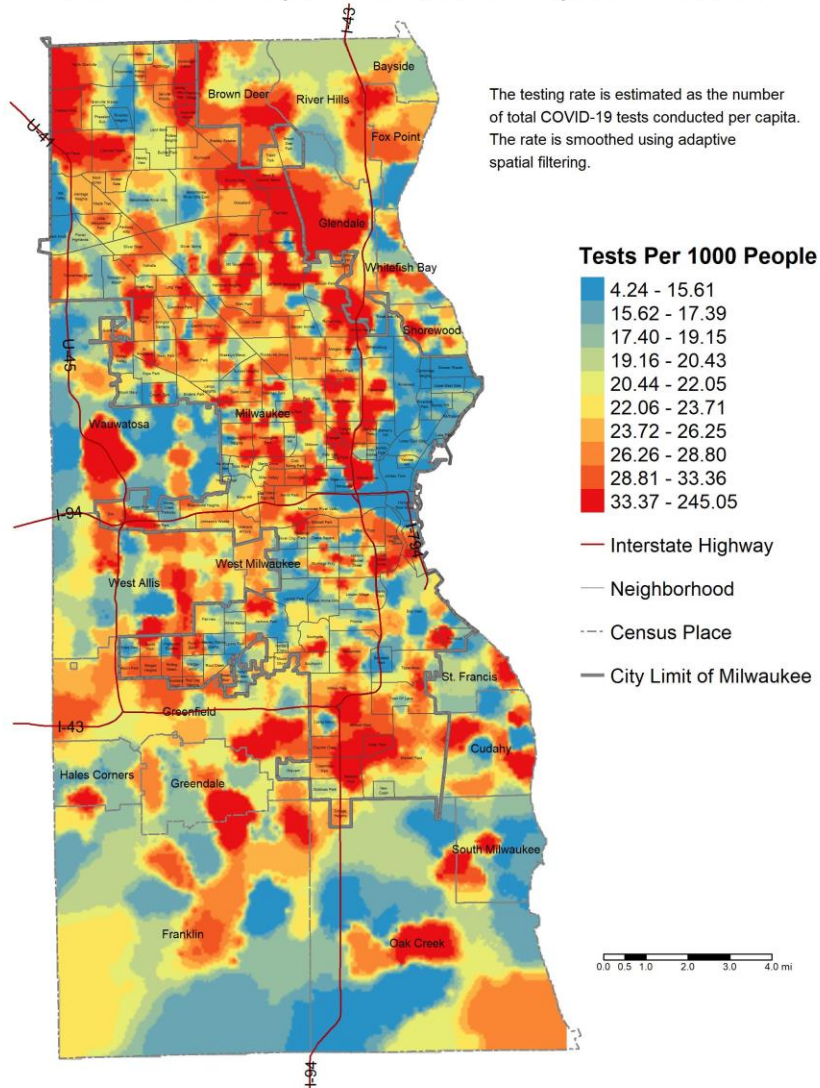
The testing rate is estimated as the number of total COVID-19 tests conducted per capita. The rate is smoothed using adaptive spatial filtering.

Tests Per 1000 People
4.24 - 15.61
15.62 - 17.39
17.40 - 19.15
19.16 - 20.43
20.44 - 22.05
22.06 - 23.71
23.72 - 26.25
26.26 - 28.80
28.81 - 33.36
33.37 - 245.05

Interstate Highway
Neighborhood
Census Place
City Limit of Milwaukee

I-43
U-41
Bayside
Brown Deer
River Hills
Fox Point
Glendale
Whitefish Bay
Shorewood
U-45
Wauwatosa
Milwaukee
I-94
West Milwaukee
I-794
West Allis
St. Francis
I-43
Greenfield
Cudahy
Hales Corners
Greendale
South Milwaukee
Franklin
Oak Creek
I-94

0.0 0.5 1.0 2.0 3.0 4.0 mi